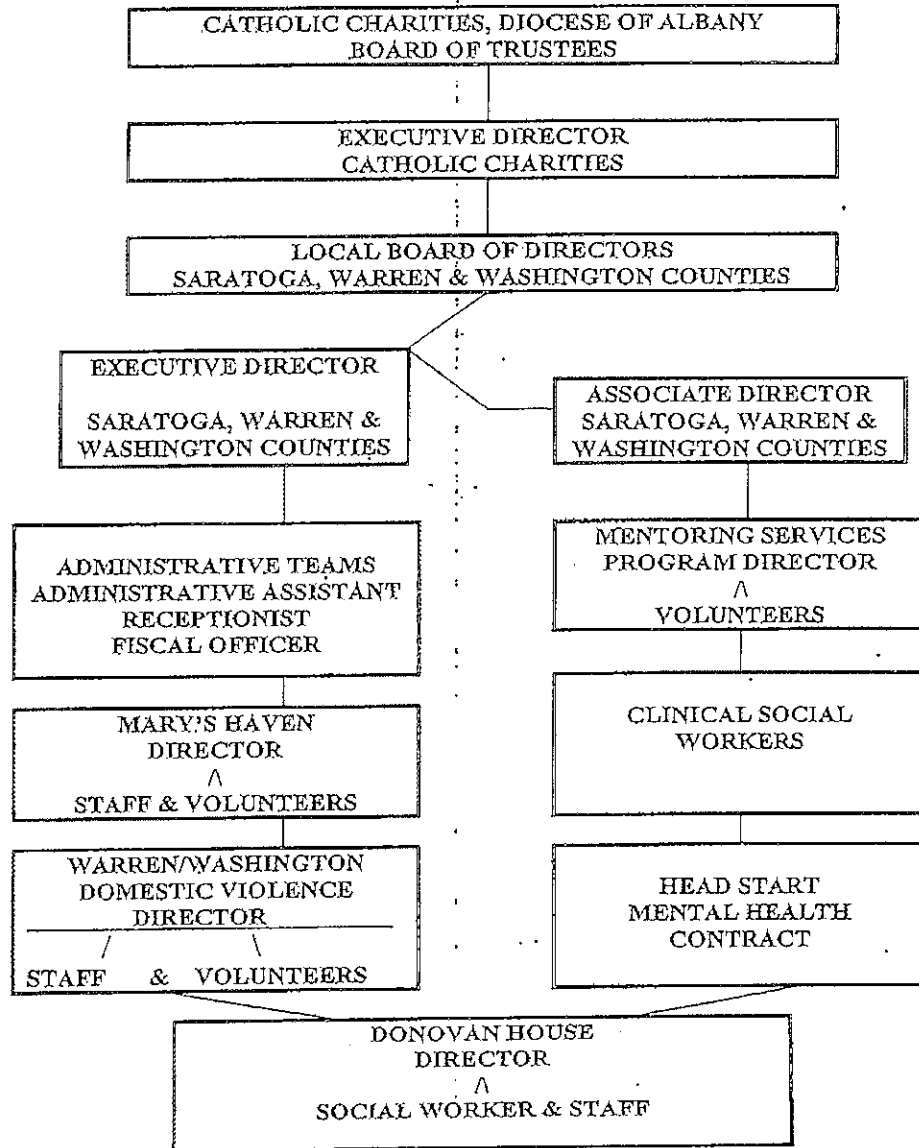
CATHOLIC CHARITIES, DIOCESE OF ALBANY
BOARD OF TRUSTEES

EXECUTIVE DIRECTOR
CATHOLIC CHARITIES

LOCAL BOARD OF DIRECTORS
SARATOGA, WARREN & WASHINGTON COUNTIES

EXECUTIVE DIRECTOR

SARATOGA, WARREN &
WASHINGTON COUNTIES

ADMINISTRATIVE TEAMS
ADMINISTRATIVE ASSISTANT
RECEPTIONIST
FISCAL OFFICER

MARY'S HAVEN
DIRECTOR
/\
STAFF & VOLUNTEERS

WARREN/WASHINGTON
DOMESTIC VIOLENCE
DIRECTOR
/ \
STAFF & VOLUNTEERS

ASSOCIATE DIRECTOR
SARATOGA, WARREN &
WASHINGTON COUNTIES

MENTORING SERVICES
PROGRAM DIRECTOR
/\
VOLUNTEERS

CLINICAL SOCIAL
WORKERS

HEAD START
MENTAL HEALTH
CONTRACT

DONOVAN HOUSE
DIRECTOR
/\
SOCIAL WORKER & STAFF